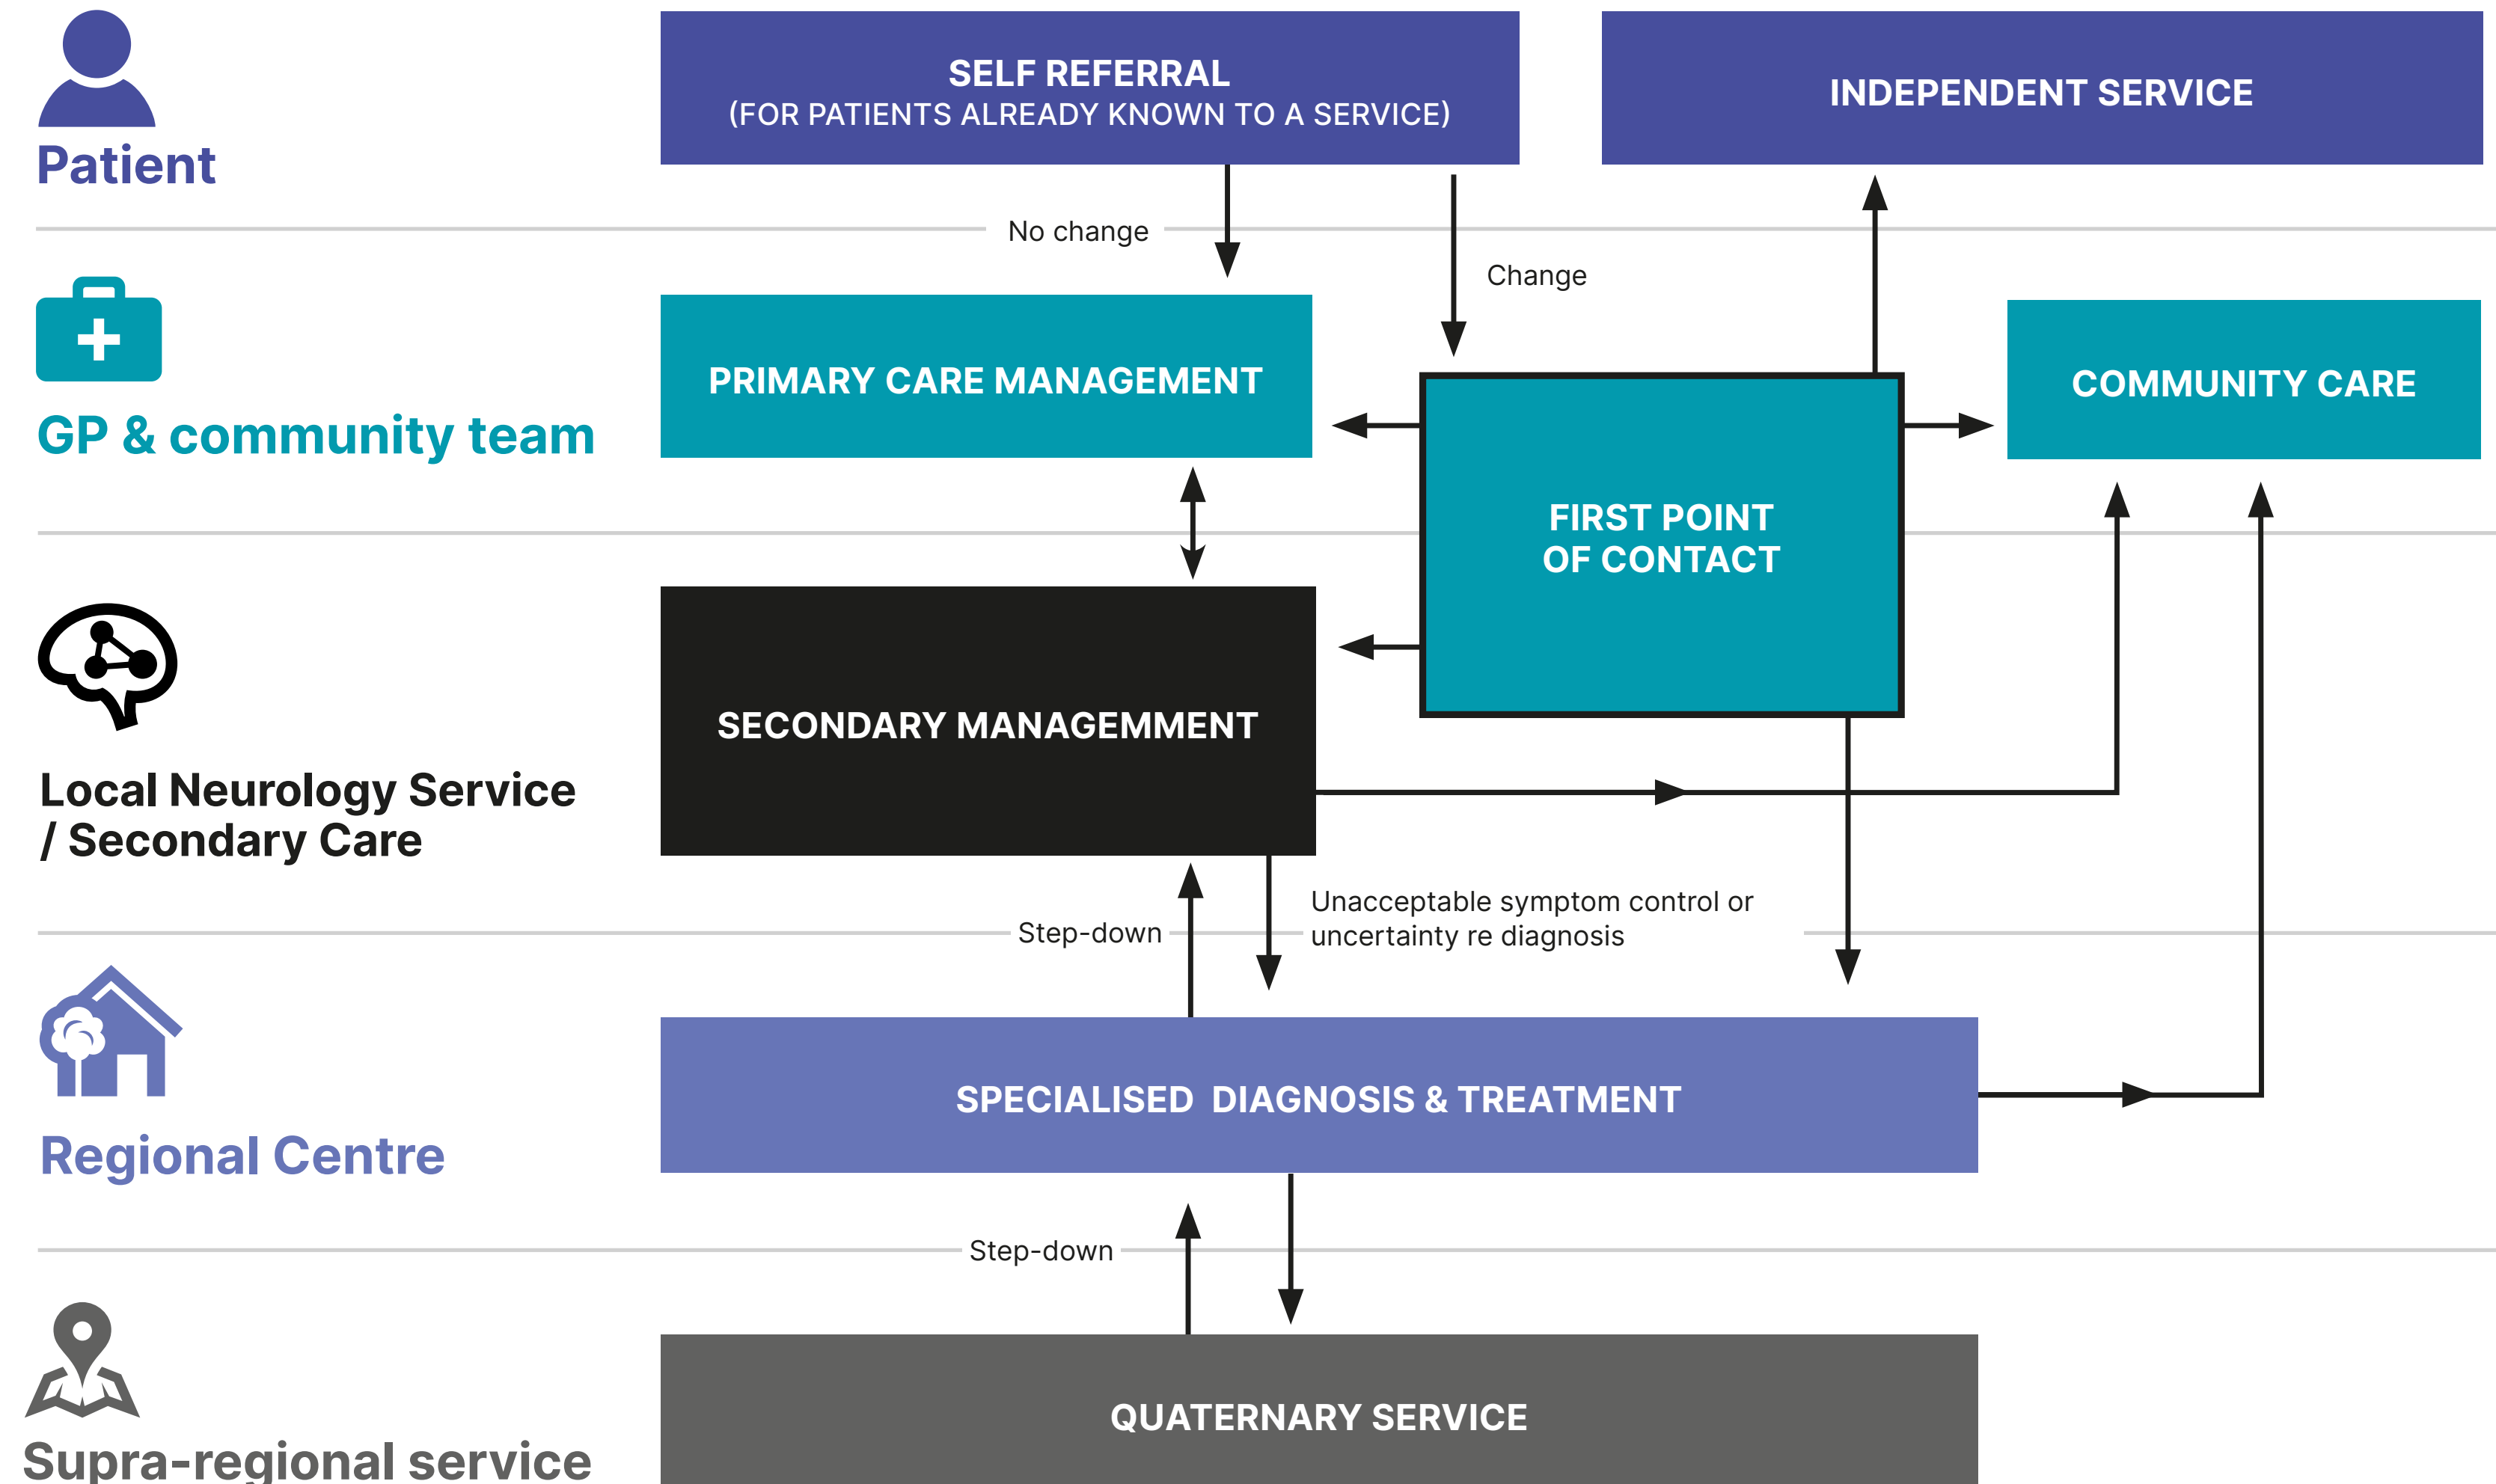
Patient

SELF REFERRAL
(FOR PATIENTS ALREADY KNOWN TO A SERVICE)

INDEPENDENT SERVICE

No change

Change

GP & community team

PRIMARY CARE MANAGEMENT

FIRST POINT
OF CONTACT

COMMUNITY CARE

Local Neurology Service / Secondary Care

SECONDARY MANAGEMMENT

Step-down

Unacceptable symptom control or uncertainty re diagnosis

Regional Centre

SPECIALISED DIAGNOSIS & TREATMENT

Step-down

Supra-regional service

QUATERNARY SERVICE